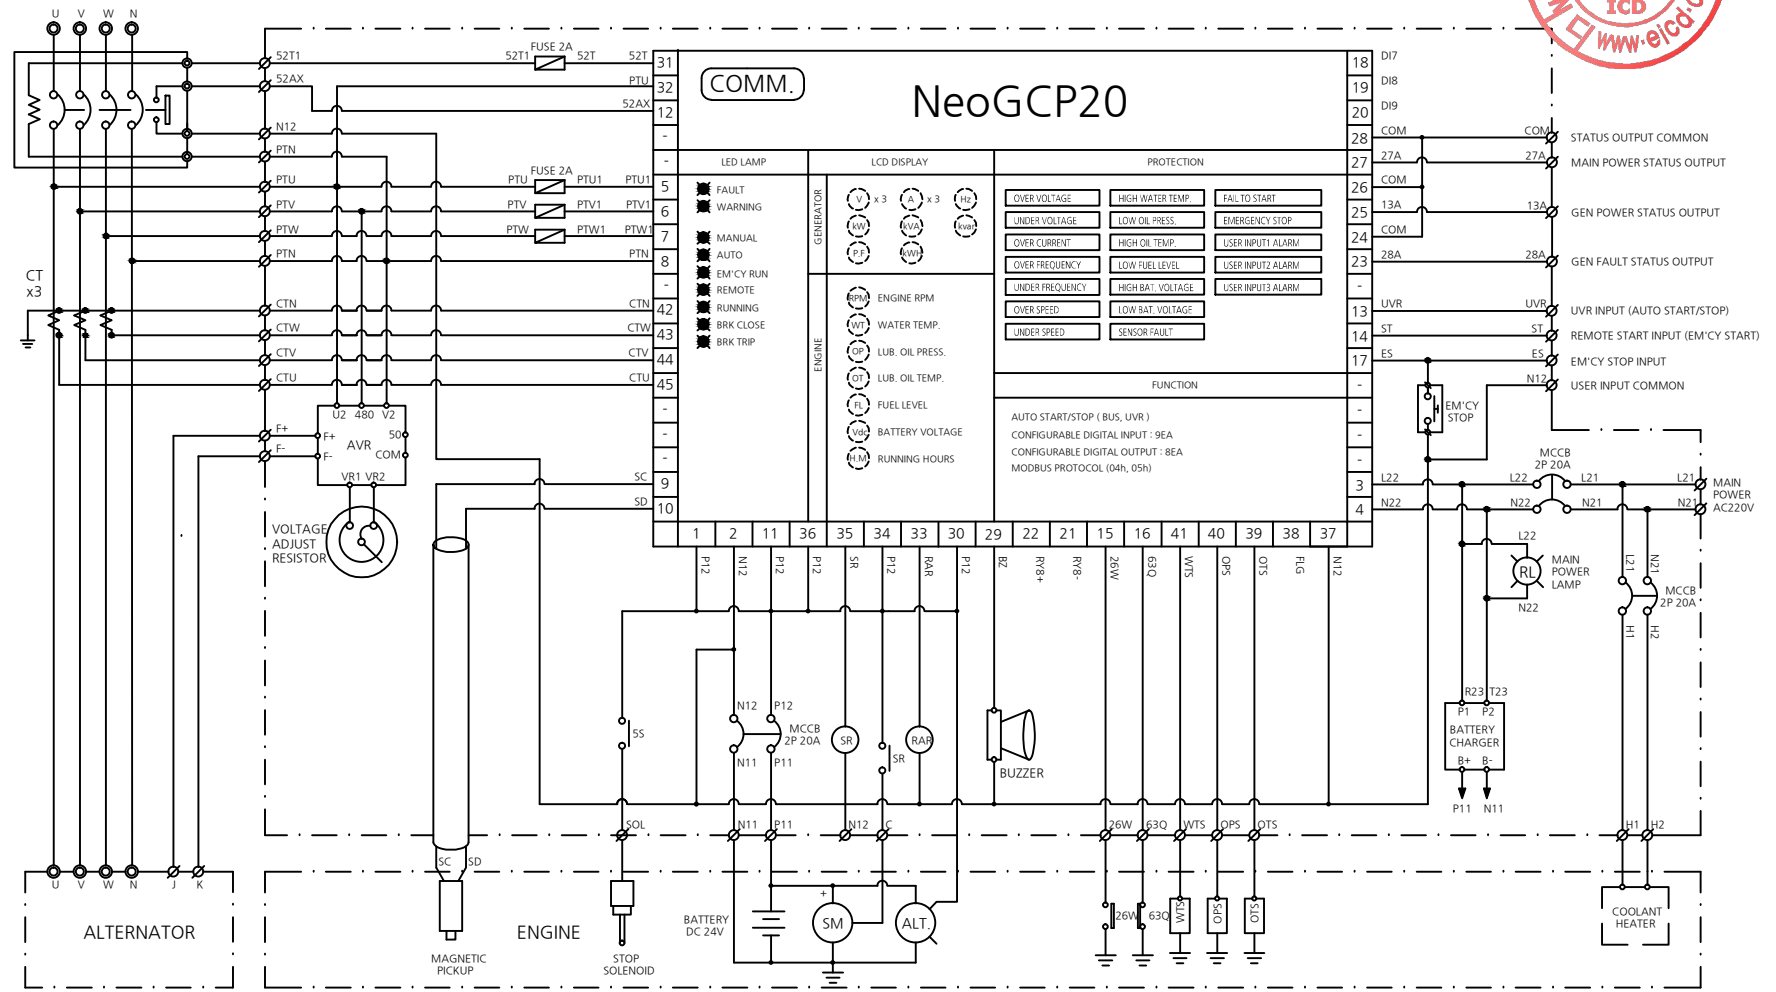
U V W N

ICD www.eicd.co

52T1 52AX N12 PTN PTU PTV PTW PTN CTN CTW CTV CTU F+ F-

CT x3

FUSE 2A
52T1 52T 52T
PTU
52AX

FUSE 2A
PTU PTU1 PTU1
PTV PTV1 PTV1
PTW PTW1 PTW1
PTN
CTN CTW CTV CTU
SC SD

COMM.

NeoGCP20

31 32 12 - - 5 6 7 8 - 42 43 44 45 - - - - 9 10

18 19 20 28 27 26 25 24 23 - 13 14 17 - - - - 3 4

DI7 DI8 DI9 COM 27A COM 13A COM 28A UVR ST ES

LED LAMP
FAULT
WARNING
MANUAL
AUTO
EM'CY RUN
REMOTE
RUNNING
BRK CLOSE
BRK TRIP

LCD DISPLAY
GENERATOR
V x3 A x3 Hz
kW kVA kvar
P.F kWH
ENGINE
RPM ENGINE RPM
WT WATER TEMP.
OP LUB. OIL PRESS.
OT LUB. OIL TEMP.
FL FUEL LEVEL
Vdc BATTERY VOLTAGE
H.M RUNNING HOURS

PROTECTION
OVER VOLTAGE | HIGH WATER TEMP. | FAIL TO START
UNDER VOLTAGE | LOW OIL PRESS. | EMERGENCY STOP
OVER CURRENT | HIGH OIL TEMP. | USER INPUT1 ALARM
OVER FREQUENCY | LOW FUEL LEVEL | USER INPUT2 ALARM
UNDER FREQUENCY | HIGH BAT. VOLTAGE | USER INPUT3 ALARM
OVER SPEED | LOW BAT. VOLTAGE
UNDER SPEED | SENSOR FAULT

FUNCTION
AUTO START/STOP ( BUS, UVR )
CONFIGURABLE DIGITAL INPUT : 9EA
CONFIGURABLE DIGITAL OUTPUT : 8EA
MODBUS PROTOCOL (04h, 05h)

1 2 11 36 35 34 33 30 29 22 21 15 16 41 40 39 38 37
P12 N12 P12 P12 SR P12 RAR P12 BZ RY8+ RY8- 26W 63Q WTS OPS OTS FLG N12

COM STATUS OUTPUT COMMON
27A MAIN POWER STATUS OUTPUT
13A GEN POWER STATUS OUTPUT
28A GEN FAULT STATUS OUTPUT
UVR UVR INPUT (AUTO START/STOP)
ST REMOTE START INPUT (EM'CY START)
ES EM'CY STOP INPUT
N12 USER INPUT COMMON

EM'CY STOP

U2 480 V2 F+ 50 AVR F- COM VR1 VR2

VOLTAGE ADJUST RESISTOR

L22 MCCB 2P 20A L22 L21 L21 MAIN POWER AC220V
N22 N22 N21 N21
L22 RL MAIN POWER LAMP N22
L21 N21 MCCB 2P 20A H1 H2

5S
N12 P12 MCCB 2P 20A N11 P11
SR RAR SR
BUZZER

R23 T23 P1 P2 BATTERY CHARGER B+ B- P11 N11

SOL N11 P11 N12 C 26W 63Q WTS OPS OTS H1 H2

U V W N J K
ALTERNATOR

SC SD
MAGNETIC PICKUP
ENGINE
STOP SOLENOID
BATTERY DC 24V
+ SM ALT.
26W 63Q WTS OPS OTS

COOLANT HEATER